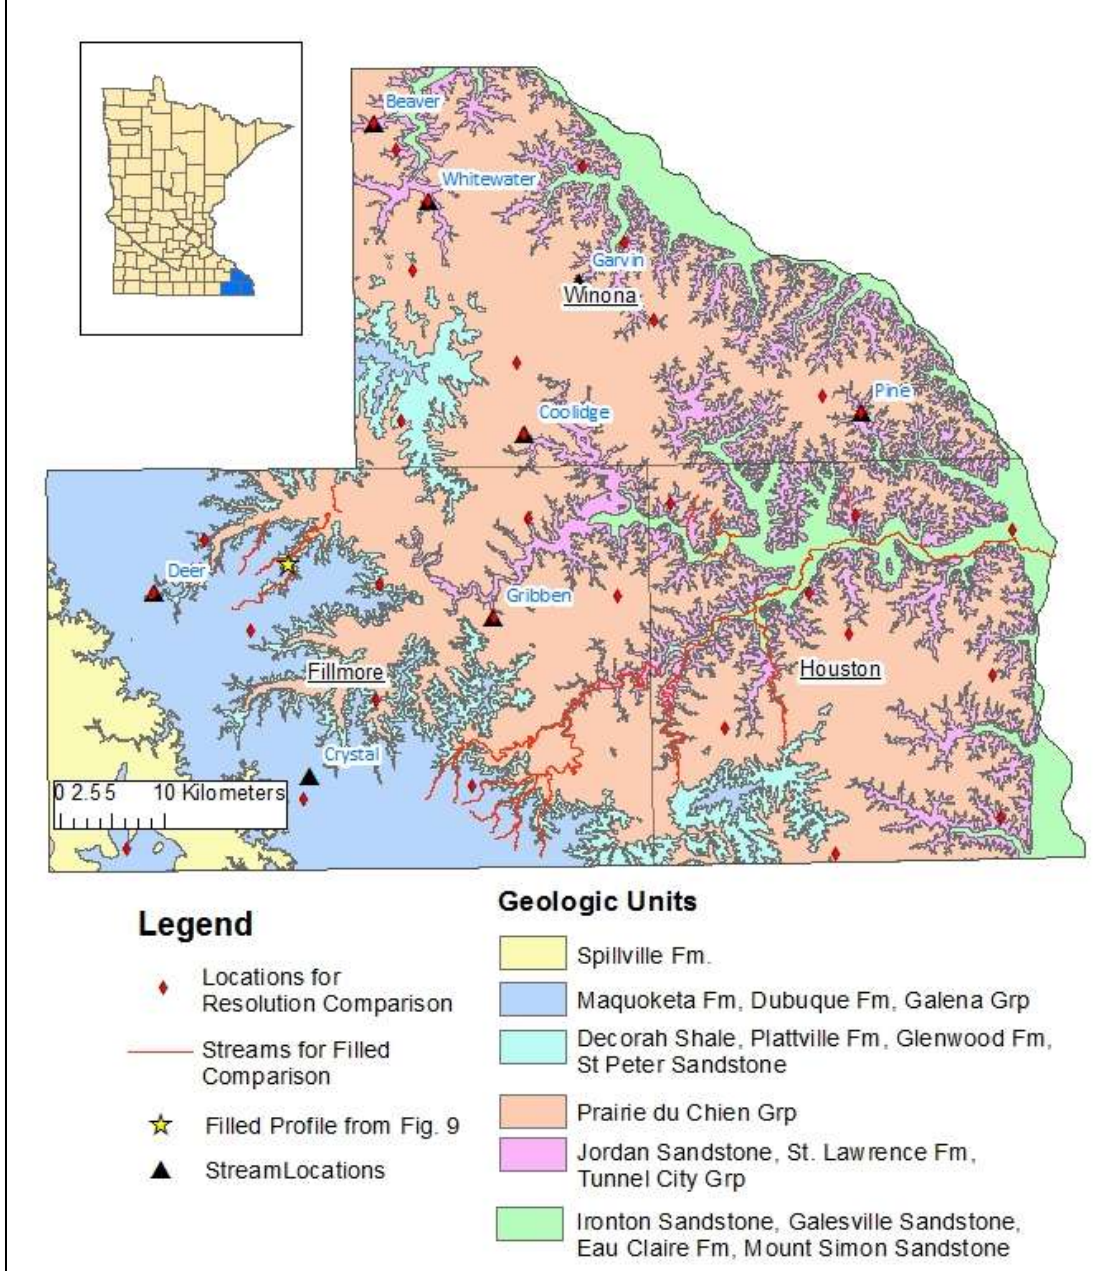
Beaver
Whitewater
Garvin
Winona
Coolidge
Pine
Deer
Gribben
Fillmore
Houston
Crystal
0 2.5 5 10 Kilometers

Legend
Locations for Resolution Comparison
Streams for Filled Comparison
Filled Profile from Fig. 9
StreamLocations

Geologic Units
Spillville Fm.
Maquoketa Fm, Dubuque Fm, Galena Grp
Decorah Shale, Plattville Fm, Glenwood Fm, St Peter Sandstone
Prairie du Chien Grp
Jordan Sandstone, St. Lawrence Fm, Tunnel City Grp
Ironton Sandstone, Galesville Sandstone, Eau Claire Fm, Mount Simon Sandstone